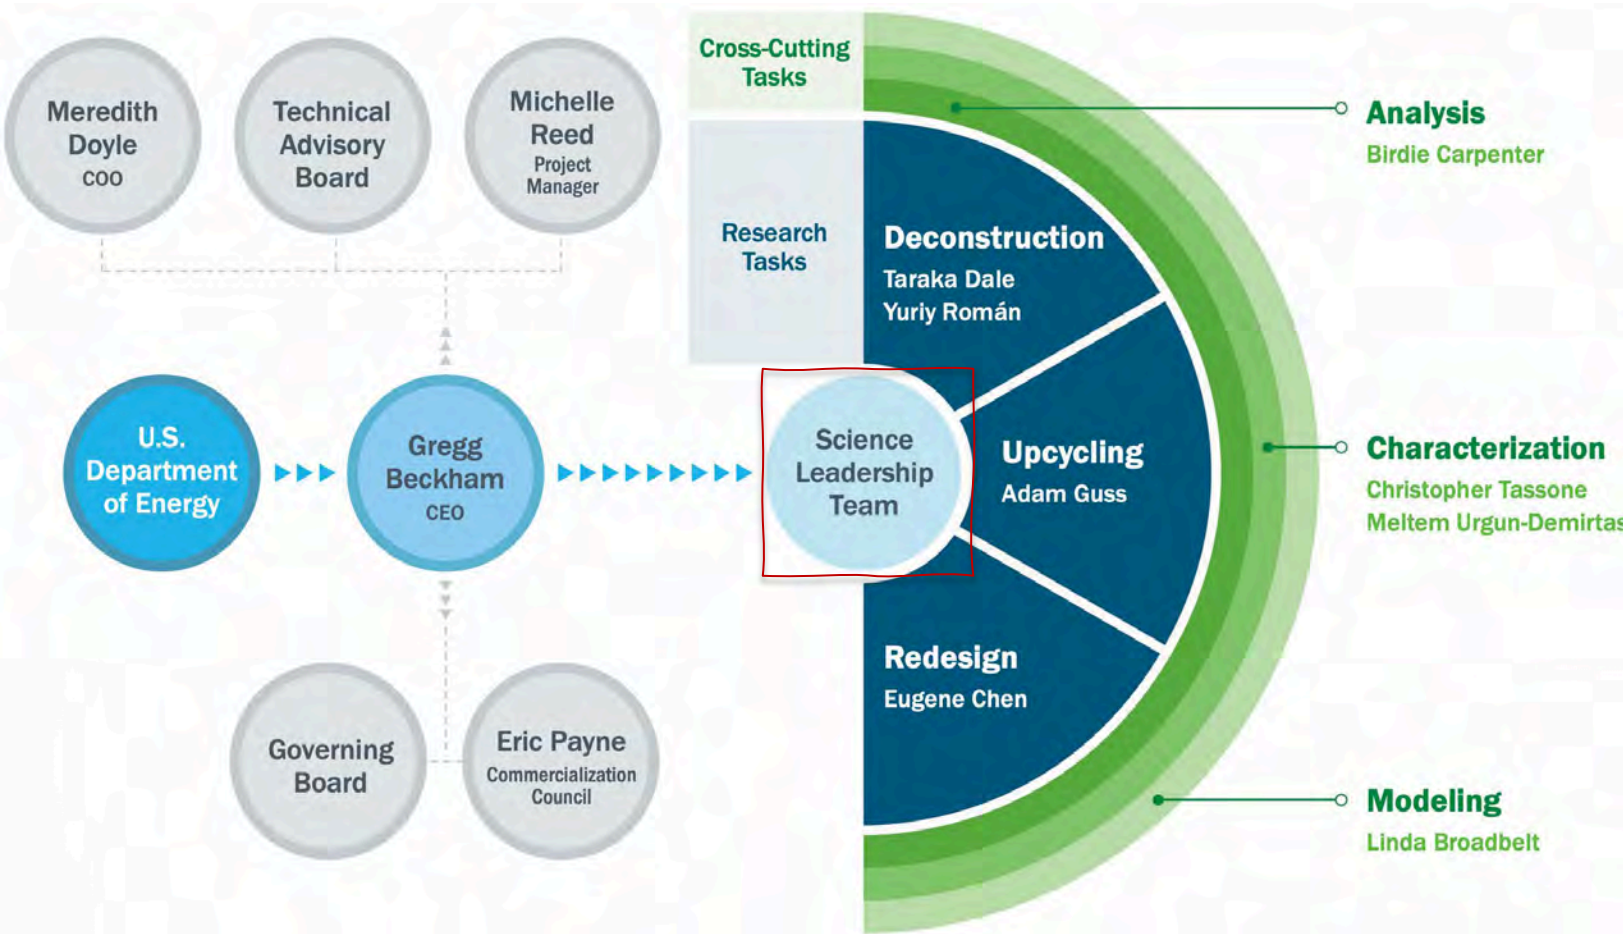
Meredith Doyle COO

Technical Advisory Board

Michelle Reed Project Manager

U.S. Department of Energy

Gregg Beckham CEO

Governing Board

Eric Payne Commercialization Council

Cross-Cutting Tasks

Research Tasks

Science Leadership Team

Deconstruction
Taraka Dale
Yuriy Román

Upcycling
Adam Guss

Redesign
Eugene Chen

Analysis
Birdie Carpenter

Characterization
Christopher Tassone
Meltem Urgun-Demirtas

Modeling
Linda Broadbelt